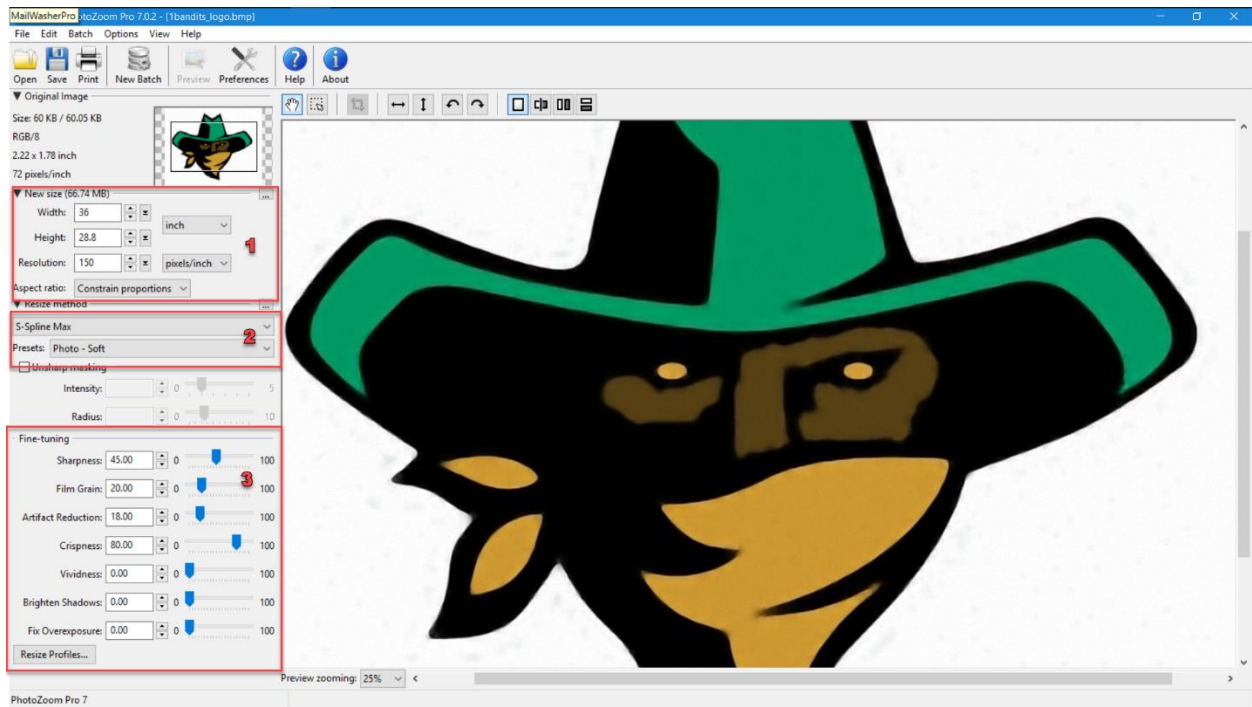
MailWasherPro otoZoom Pro 7.0.2 - [1bandits_logo.bmp]

File Edit Batch Options View Help

Open Save Print New Batch Preview Preferences Help About

▼ Original Image

Size: 60 KB / 60.05 KB
RGB/8
2.22 x 1.78 inch
72 pixels/inch

▼ New size (66.74 MB)

Width: 36
Height: 28.8
inch
Resolution: 150 pixels/inch
1
Aspect ratio: Constrain proportions

▼ Resize method

S-Spline Max
2
Presets: Photo - Soft

Unsharp masking

Intensity: 0 5
Radius: 0 10

Fine-tuning

Sharpness: 45.00 0 100
3
Film Grain: 20.00 0 100
Artifact Reduction: 18.00 0 100
Crispness: 80.00 0 100
Vividness: 0.00 0 100
Brighten Shadows: 0.00 0 100
Fix Overexposure: 0.00 0 100

Resize Profiles...

Preview zooming: 25%

PhotoZoom Pro 7